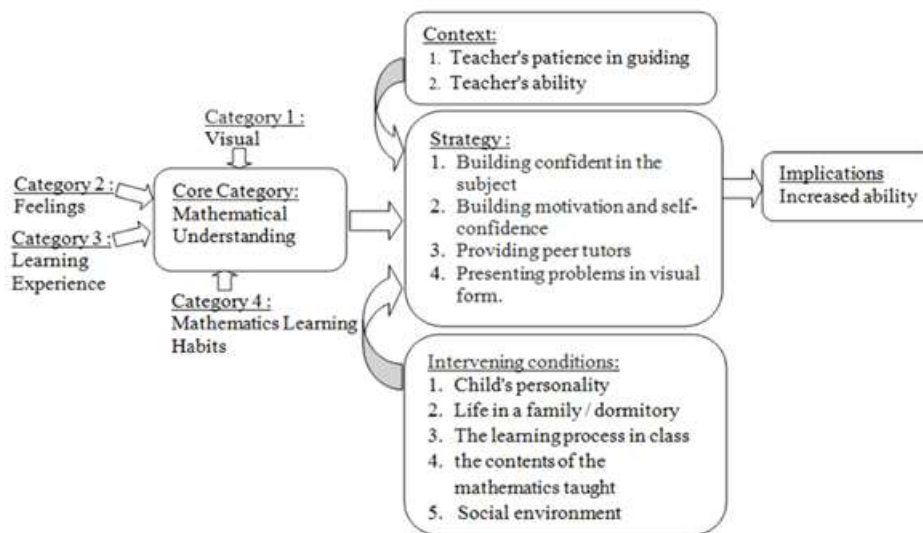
Context:
1. Teacher's patience in guiding
2. Teacher's ability

Category 1 :
Visual

Category 2 :
Feelings

Category 3 :
Learning Experience

Core Category:
Mathematical Understanding

Category 4 :
Mathematics Learning Habits

Strategy :
1. Building confident in the subject
2. Building motivation and self-confidence
3. Providing peer tutors
4. Presenting problems in visual form.

Implications
Increased ability

Intervening conditions:
1. Child's personality
2. Life in a family / dormitory
3. The learning process in class
4. the contents of the mathematics taught
5. Social environment